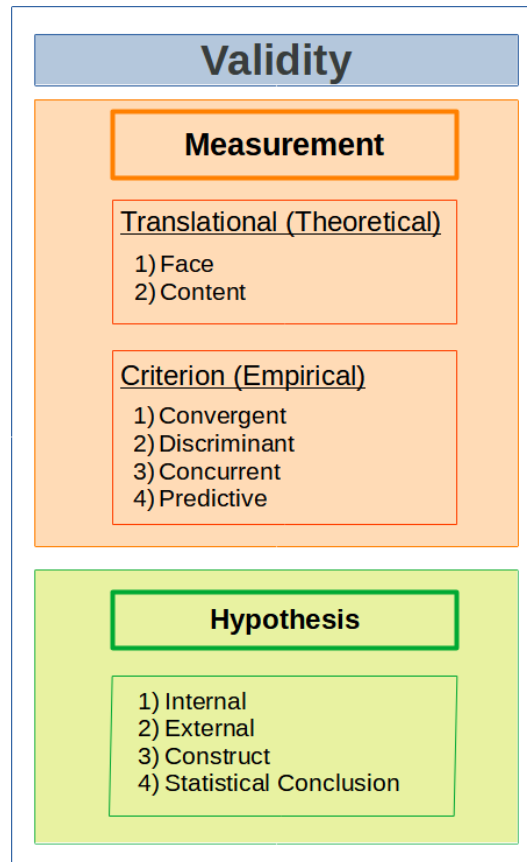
Validity

Measurement

Translational (Theoretical)

1) Face
2) Content

Criterion (Empirical)

1) Convergent
2) Discriminant
3) Concurrent
4) Predictive

Hypothesis

1) Internal
2) External
3) Construct
4) Statistical Conclusion